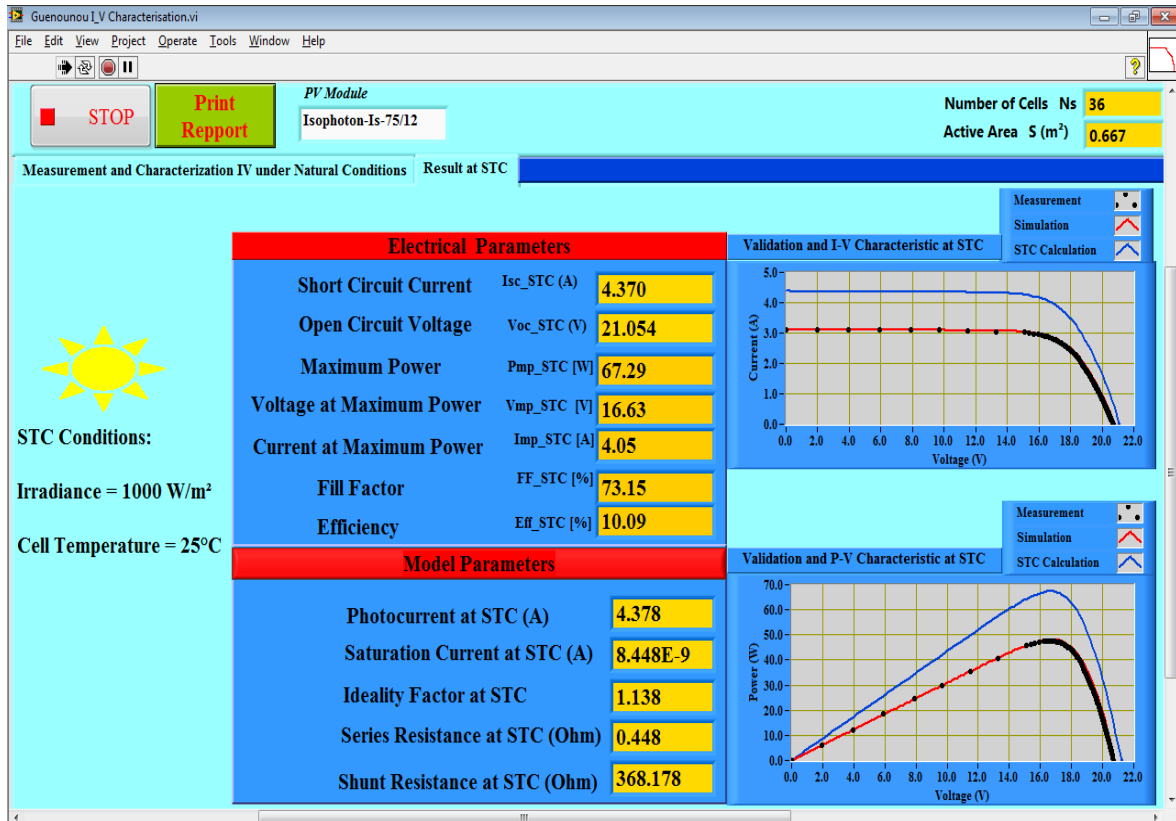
Guenounou I_V Characterisation.vi

File Edit View Project Operate Tools Window Help

STOP

Print Repport

PV Module
Isophoton-Is-75/12

Number of Cells Ns 36
Active Area S (m$^2$) 0.667

Measurement and Characterization IV under Natural Conditions | Result at STC

Electrical Parameters

Short Circuit Current Isc_STC (A) 4.370
Open Circuit Voltage Voc_STC (V) 21.054
Maximum Power Pmp_STC [W] 67.29
Voltage at Maximum Power Vmp_STC [V] 16.63
Current at Maximum Power Imp_STC [A] 4.05
Fill Factor FF_STC [%] 73.15
Efficiency Eff_STC [%] 10.09

STC Conditions:

Irradiance = 1000 W/m²

Cell Temperature = 25°C

Model Parameters

Photocurrent at STC (A) 4.378
Saturation Current at STC (A) 8.448E-9
Ideality Factor at STC 1.138
Series Resistance at STC (Ohm) 0.448
Shunt Resistance at STC (Ohm) 368.178

Measurement
Simulation
STC Calculation

Validation and I-V Characteristic at STC

Current (A)
5.0
4.0
3.0
2.0
1.0
0.0
0.0 2.0 4.0 6.0 8.0 10.0 12.0 14.0 16.0 18.0 20.0 22.0
Voltage (V)

Measurement
Simulation
STC Calculation

Validation and P-V Characteristic at STC

Power (W)
70.0
60.0
50.0
40.0
30.0
20.0
10.0
0.0
0.0 2.0 4.0 6.0 8.0 10.0 12.0 14.0 16.0 18.0 20.0 22.0
Voltage (V)